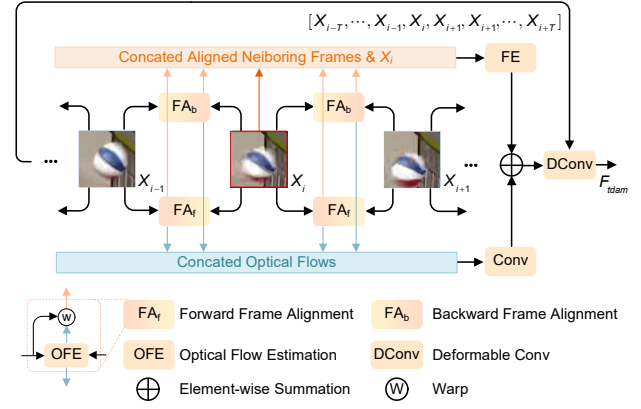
$[X_{i-T}, \cdots, X_{i-1}, X_i, X_{i+1}, X_{i+1}, \cdots, X_{i+T}]$

Concated Aligned Neiboring Frames & $X_i$

FE

$FA_b$

$FA_b$

...

$X_{i-1}$

$X_i$

...

$X_{i+1}$

DConv

$F_{tdam}$

$FA_f$

$FA_f$

Concated Optical Flows

Conv

W

OFE

$FA_f$ Forward Frame Alignment

$FA_b$ Backward Frame Alignment

OFE Optical Flow Estimation

DConv Deformable Conv

Element-wise Summation

W Warp